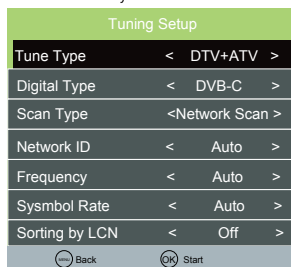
Tuning Setup

| | |
|---|---|
| Tune Type | < DTV+ATV > |
| Digital Type | < DVB-C > |
| Scan Type | <Network Scan > |
| Network ID | < Auto > |
| Frequency | < Auto > |
| Sysmbol Rate | < Auto > |
| Sorting by LCN | < Off > |

MENU Back OK Start